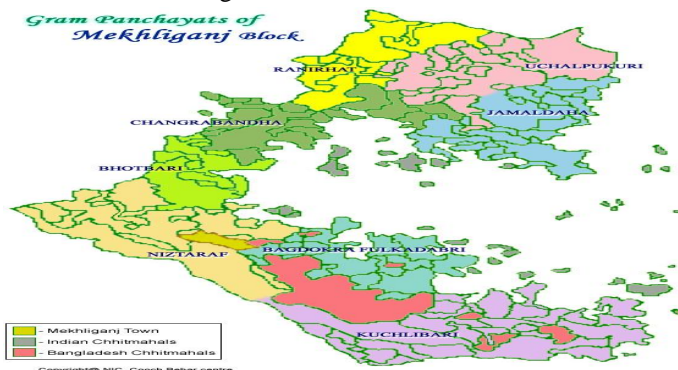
Gram Panchayats of
Mekhliganj Block

RANIRHAT
UCHALPUKURI
JAMALDAHA
CHANGRABANDHA
BHOTBARI
NIZTARAF
BAGDOKRA FULKADABRI
KUCHLIBARI

- Mekhliganj Town
- Indian Chhitmahals
- Bangladesh Chhitmahals

Copyright© NIC, Cooch Behar centre